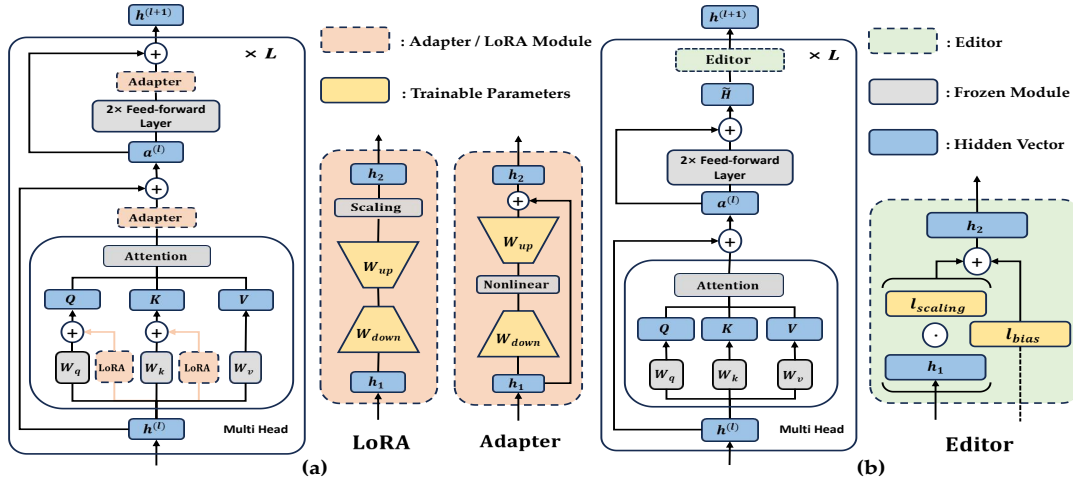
$h^{(l+1)}$

$\times L$

Adapter

2× Feed-forward Layer

$a^{(l)}$

Adapter

Attention

$Q$ $K$ $V$

$W_q$ LoRA $W_k$ LoRA $W_v$

$h^{(l)}$

Multi Head

: Adapter / LoRA Module

: Trainable Parameters

$h_2$

Scaling

$W_{up}$

$W_{down}$

$h_1$

LoRA

$h_2$

$W_{up}$

Nonlinear

$W_{down}$

$h_1$

Adapter

(a)

$h^{(l+1)}$

$\times L$

Editor

$\tilde{H}$

2× Feed-forward Layer

$a^{(l)}$

Attention

$Q$ $K$ $V$

$W_q$ $W_k$ $W_v$

$h^{(l)}$

Multi Head

(b)

: Editor

: Frozen Module

: Hidden Vector

$h_2$

$l_{scaling}$

$\odot$

$l_{bias}$

$h_1$

Editor